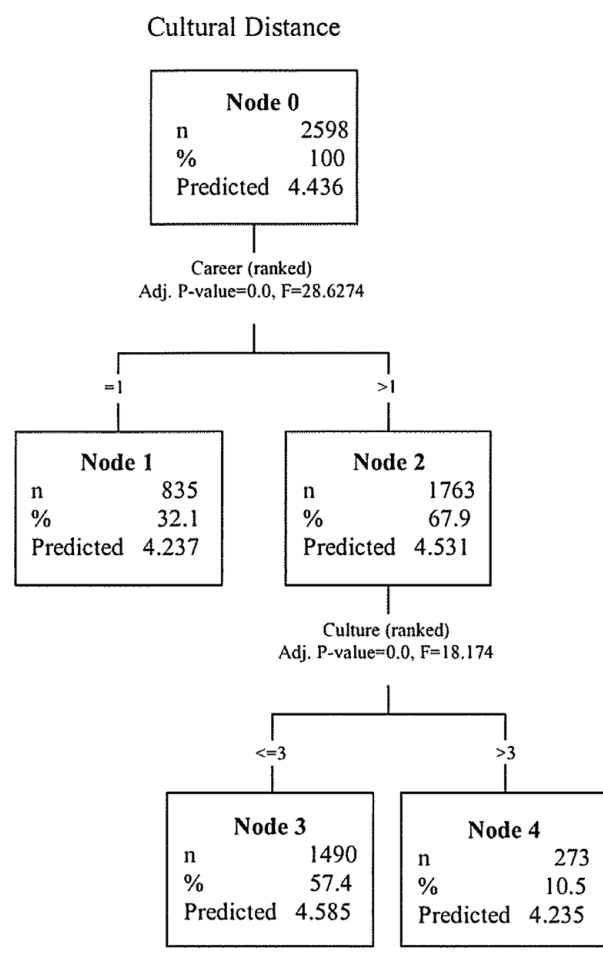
Cultural Distance

**Node 0**

| | |
|---|---|
| n | 2598 |
| % | 100 |
| Predicted | 4.436 |

Career (ranked)
Adj. P-value=0.0, F=28.6274

=1

>1

**Node 1**

| | |
|---|---|
| n | 835 |
| % | 32.1 |
| Predicted | 4.237 |

**Node 2**

| | |
|---|---|
| n | 1763 |
| % | 67.9 |
| Predicted | 4.531 |

Culture (ranked)
Adj. P-value=0.0, F=18.174

<=3

>3

**Node 3**

| | |
|---|---|
| n | 1490 |
| % | 57.4 |
| Predicted | 4.585 |

**Node 4**

| | |
|---|---|
| n | 273 |
| % | 10.5 |
| Predicted | 4.235 |